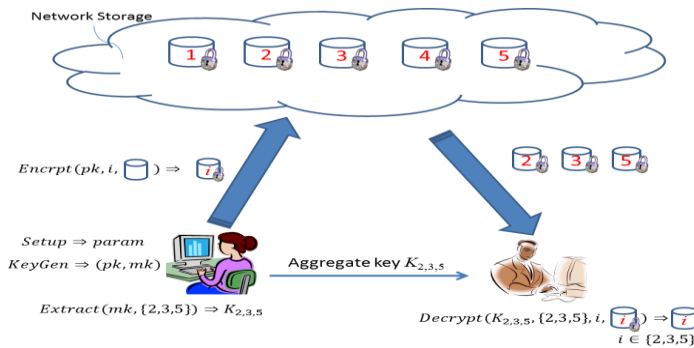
Network Storage

1 2 3 4 5

$Encrpt(pk, i, \quad) \Rightarrow$ $i$

2 3 5

$Setup \Rightarrow param$
$KeyGen \Rightarrow (pk, mk)$

Aggregate key $K_{2,3,5}$

$Extract(mk, \{2,3,5\}) \Rightarrow K_{2,3,5}$

$Decrypt(K_{2,3,5}, \{2,3,5\}, i, \; i \;) \Rightarrow \; i$
$i \in \{2,3,5\}$